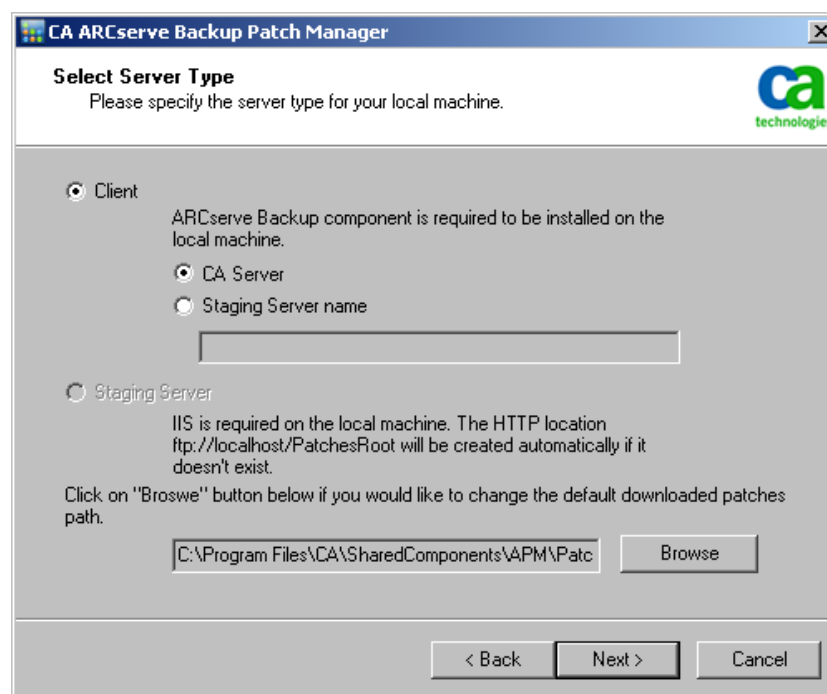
CA ARCserve Backup Patch Manager

Select Server Type
Please specify the server type for your local machine.

ca technologie

Client

ARCserve Backup component is required to be installed on the local machine.

CA Server

Staging Server name

Staging Server

IIS is required on the local machine. The HTTP location ftp://localhost/PatchesRoot will be created automatically if it doesn't exist.

Click on "Broswe" button below if you would like to change the default downloaded patches path.

C:\Program Files\CA\SharedComponents\APM\Patc

Browse

< Back

Next >

Cancel